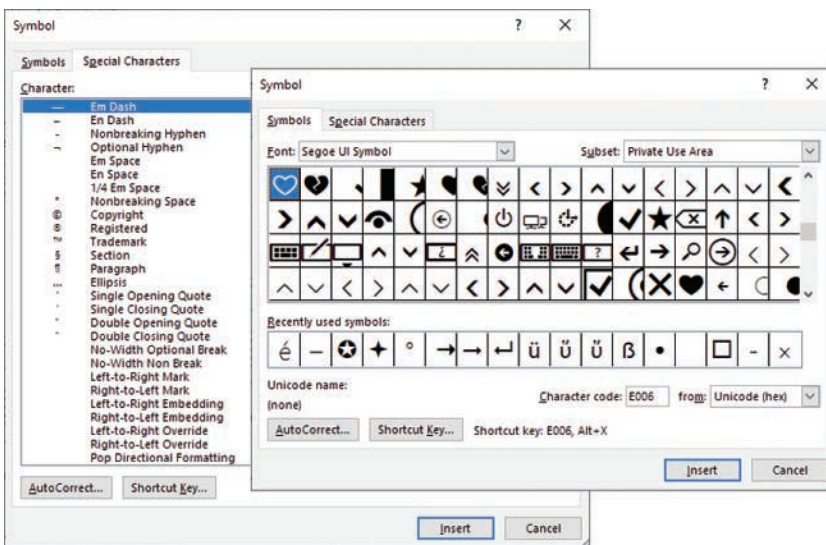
Symbol ? ×

Symbols Special Characters

Character:

— Em Dash
– En Dash
- Nonbreaking Hyphen
¬ Optional Hyphen
Em Space
En Space
1/4 Em Space
° Nonbreaking Space
© Copyright
® Registered
™ Trademark
§ Section
¶ Paragraph
… Ellipsis
' Single Opening Quote
' Single Closing Quote
" Double Opening Quote
" Double Closing Quote
No-Width Optional Break
No-Width Non Break
Left-to-Right Mark
Right-to-Left Mark
Left-to-Right Embedding
Right-to-Left Embedding
Left-to-Right Override
Right-to-Left Override
Pop Directional Formatting

AutoCorrect... Shortcut Key...

Insert Cancel

Symbol ? ×

Symbols Special Characters

Font: Segoe UI Symbol

Subset: Private Use Area

Recently used symbols:

é – ✪ ✦ ° → → ↵ ü ǚ ǚ ß • ☐ - ×

Unicode name:

(none)

Character code: E006 from: Unicode (hex)

AutoCorrect... Shortcut Key... Shortcut key: E006, Alt+X

Insert Cancel